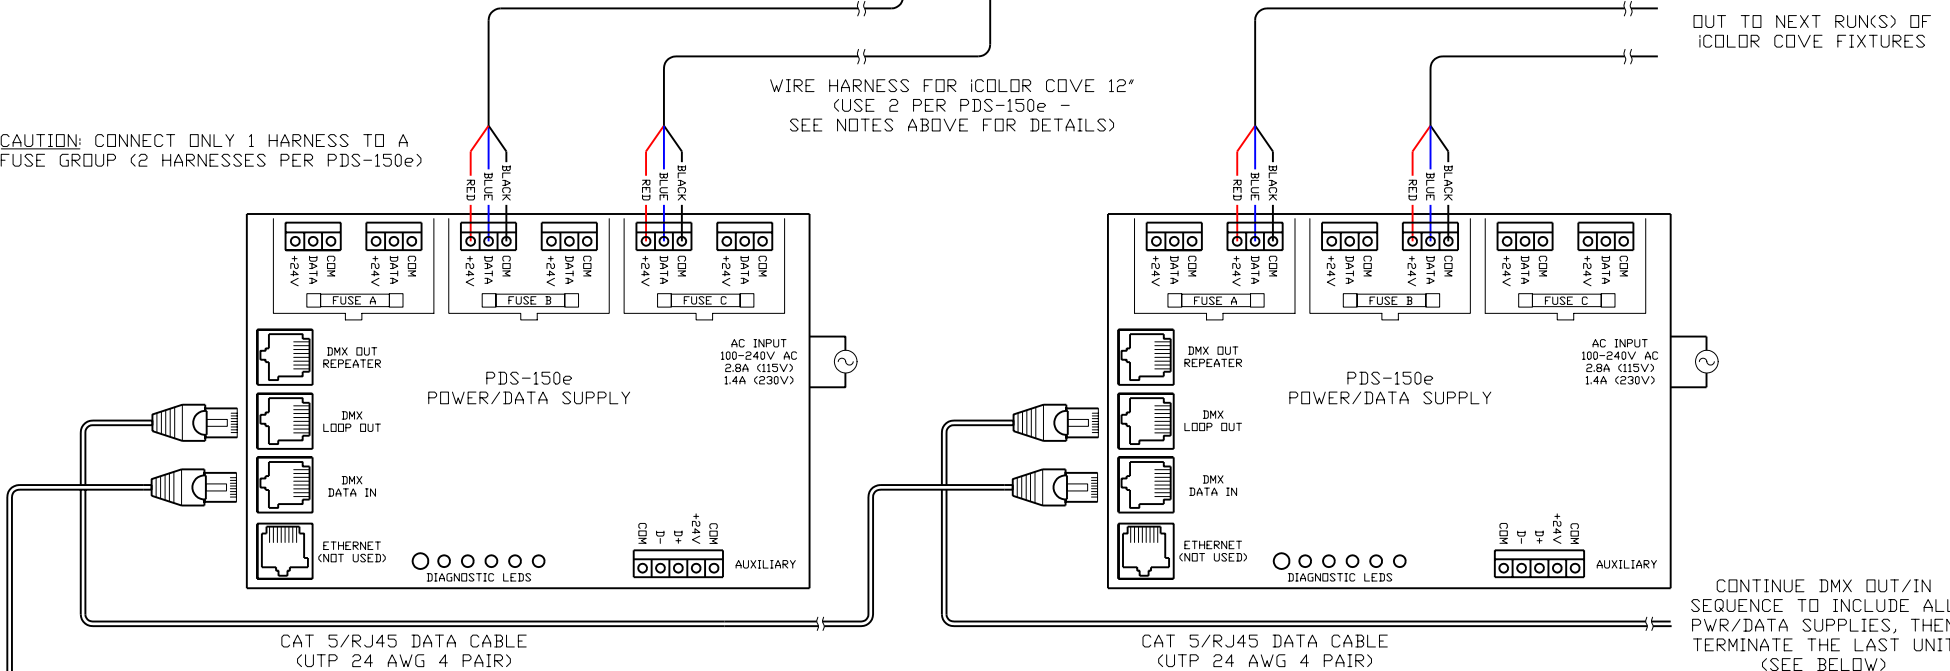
OUT TO NEXT RUN(S) OF iCOLOR COVE FIXTURES

WIRE HARNESS FOR iCOLOR COVE 12"
(USE 2 PER PDS-150e -
SEE NOTES ABOVE FOR DETAILS)

CAUTION: CONNECT ONLY 1 HARNESS TO A FUSE GROUP (2 HARNESSES PER PDS-150e)

RED BLUE BLACK
RED BLUE BLACK

+24V DATA COM +24V DATA COM
FUSE A
+24V DATA COM +24V DATA COM
FUSE B
+24V DATA COM +24V DATA COM
FUSE C

DMX OUT REPEATER

DMX LOOP OUT

DMX DATA IN

ETHERNET (NOT USED)

PDS-150e
POWER/DATA SUPPLY

AC INPUT
100-240V AC
2.8A (115V)
1.4A (230V)

DIAGNOSTIC LEDS

COM D- D+ +24V COM
AUXILIARY

RED BLUE BLACK
RED BLUE BLACK

+24V DATA COM +24V DATA COM
FUSE A
+24V DATA COM +24V DATA COM
FUSE B
+24V DATA COM +24V DATA COM
FUSE C

DMX OUT REPEATER

DMX LOOP OUT

DMX DATA IN

ETHERNET (NOT USED)

PDS-150e
POWER/DATA SUPPLY

AC INPUT
100-240V AC
2.8A (115V)
1.4A (230V)

DIAGNOSTIC LEDS

COM D- D+ +24V COM
AUXILIARY

CAT 5/RJ45 DATA CABLE
(UTP 24 AWG 4 PAIR)

CAT 5/RJ45 DATA CABLE
(UTP 24 AWG 4 PAIR)

CONTINUE DMX OUT/IN SEQUENCE TO INCLUDE ALL PWR/DATA SUPPLIES, THEN TERMINATE THE LAST UNIT (SEE BELOW)